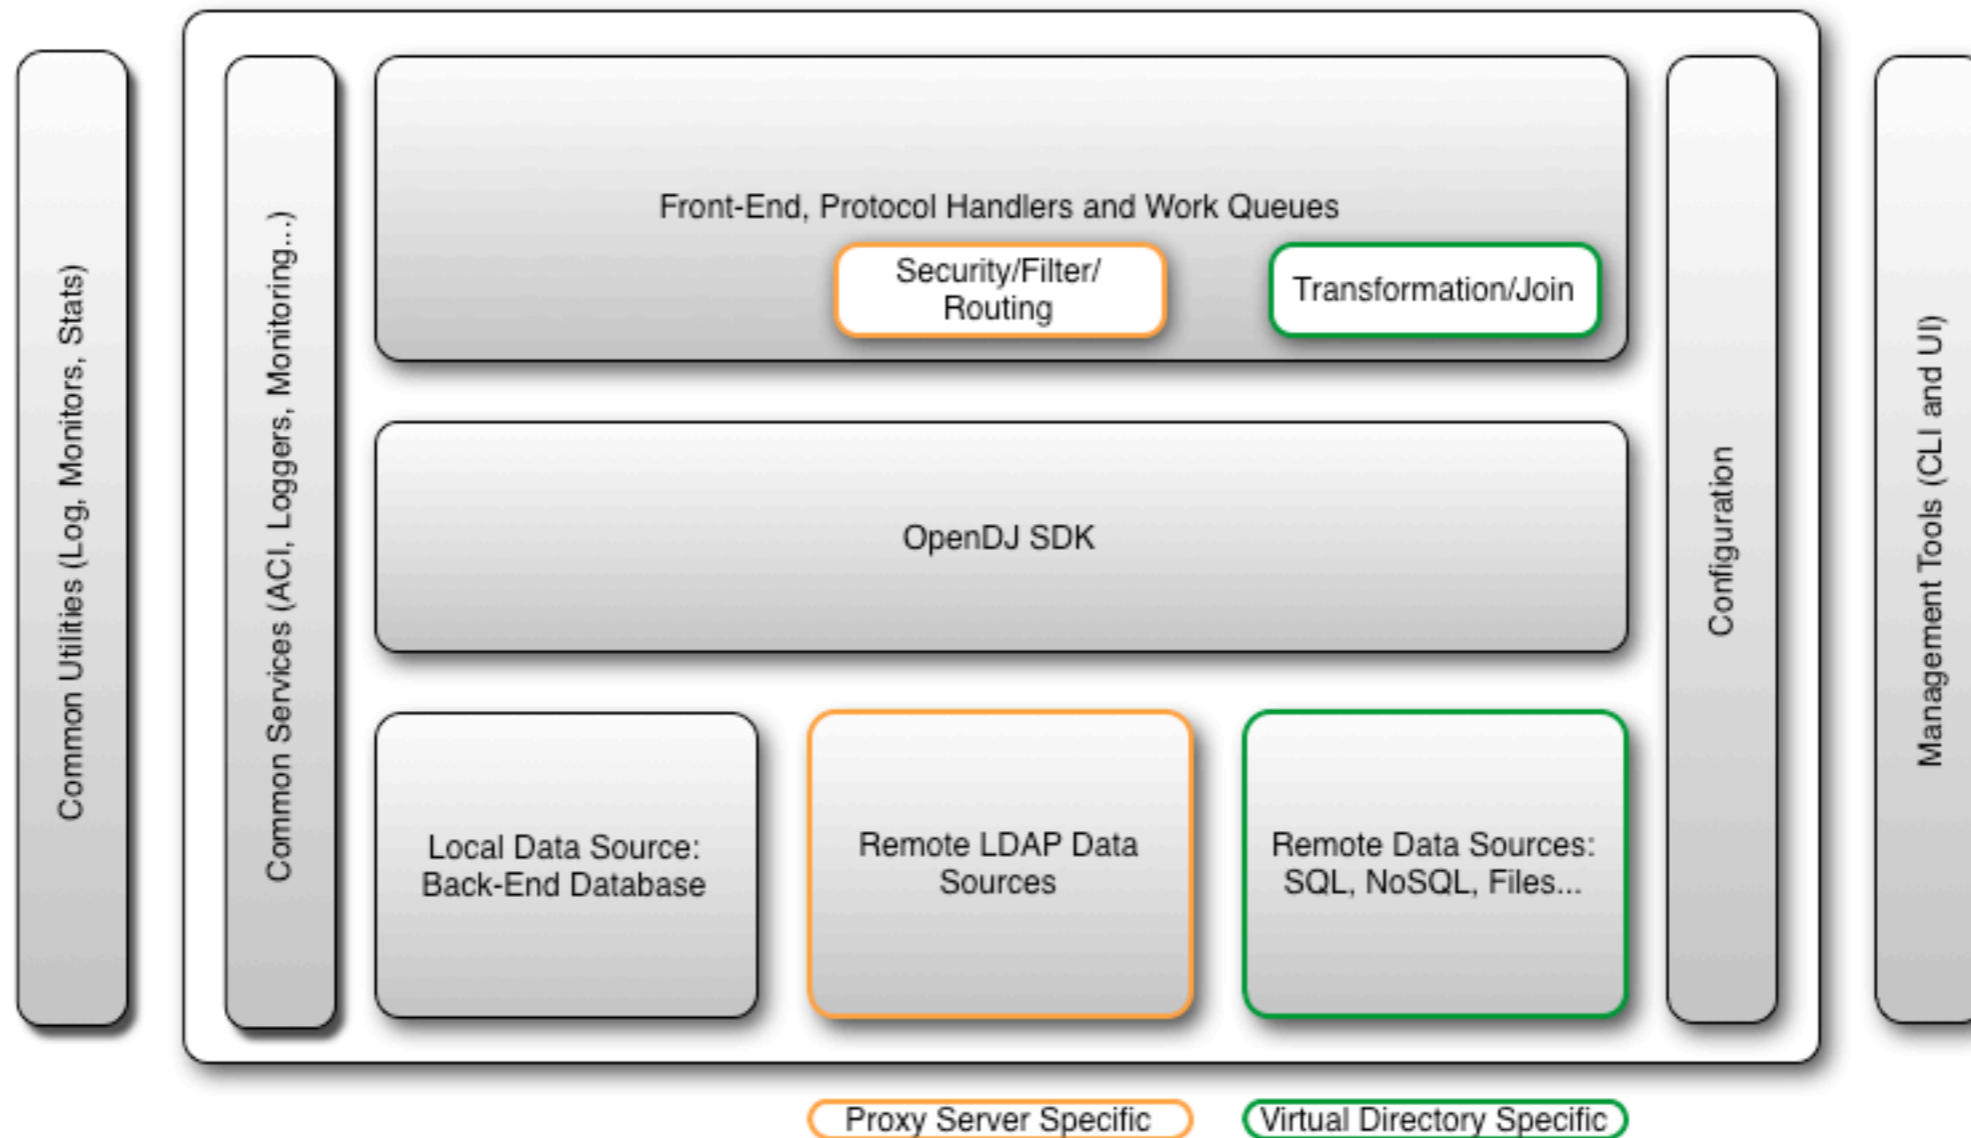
Common Utilities (Log, Monitors, Stats)

Common Services (ACI, Loggers, Monitoring...)

Front-End, Protocol Handlers and Work Queues

Security/Filter/ Routing

Transformation/Join

OpenDJ SDK

Local Data Source: Back-End Database

Remote LDAP Data Sources

Remote Data Sources: SQL, NoSQL, Files...

Configuration

Management Tools (CLI and UI)

Proxy Server Specific

Virtual Directory Specific